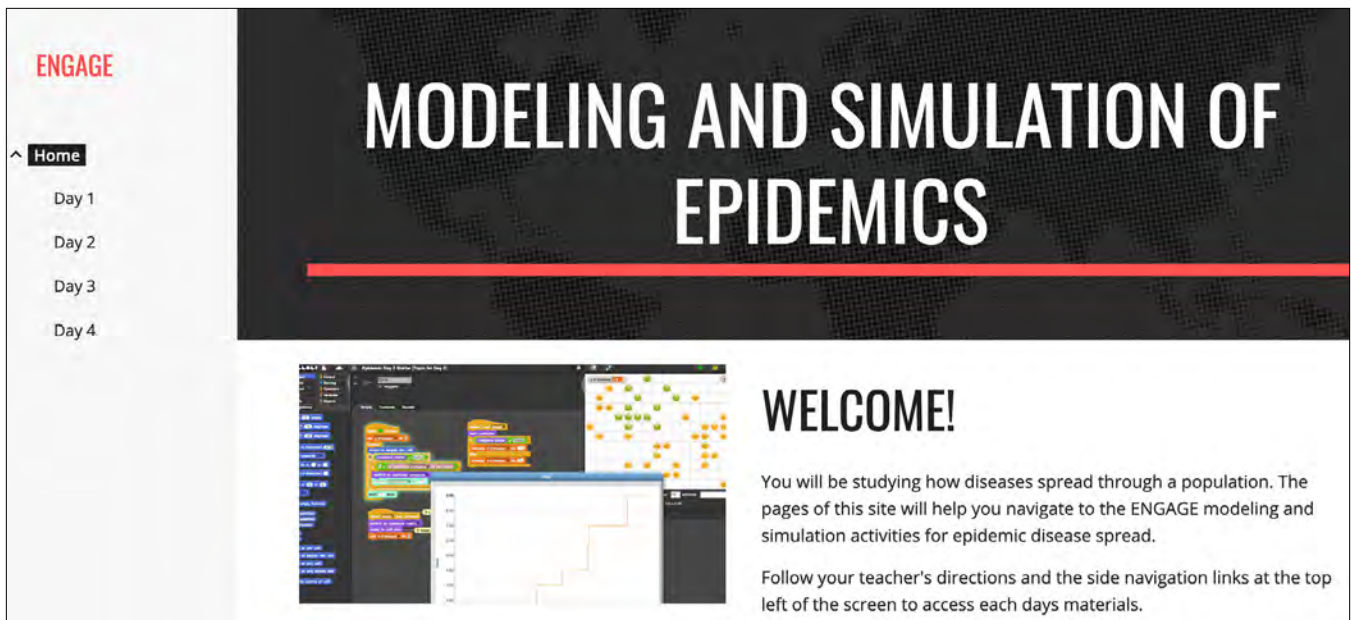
ENGAGE

Home

Day 1

Day 2

Day 3

Day 4

MODELING AND SIMULATION OF EPIDEMICS

WELCOME!

You will be studying how diseases spread through a population. The pages of this site will help you navigate to the ENGAGE modeling and simulation activities for epidemic disease spread.

Follow your teacher's directions and the side navigation links at the top left of the screen to access each days materials.